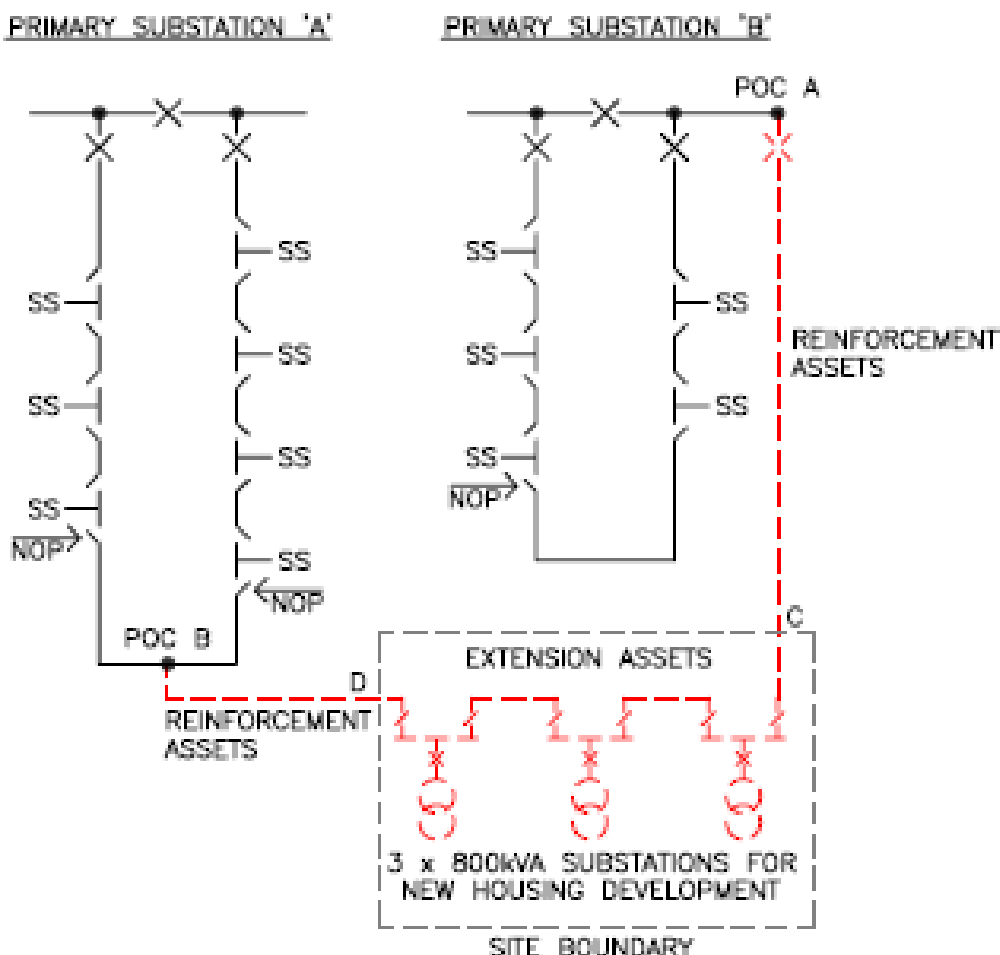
PRIMARY SUBSTATION 'A'

PRIMARY SUBSTATION 'B'

POC A

SS
SS
SS
NOP

SS
SS
SS
SS
NOP

SS
SS
SS
NOP

SS
SS

REINFORCEMENT ASSETS

POC B

C

D

EXTENSION ASSETS

REINFORCEMENT ASSETS

3 x 800kVA SUBSTATIONS FOR NEW HOUSING DEVELOPMENT

SITE BOUNDARY